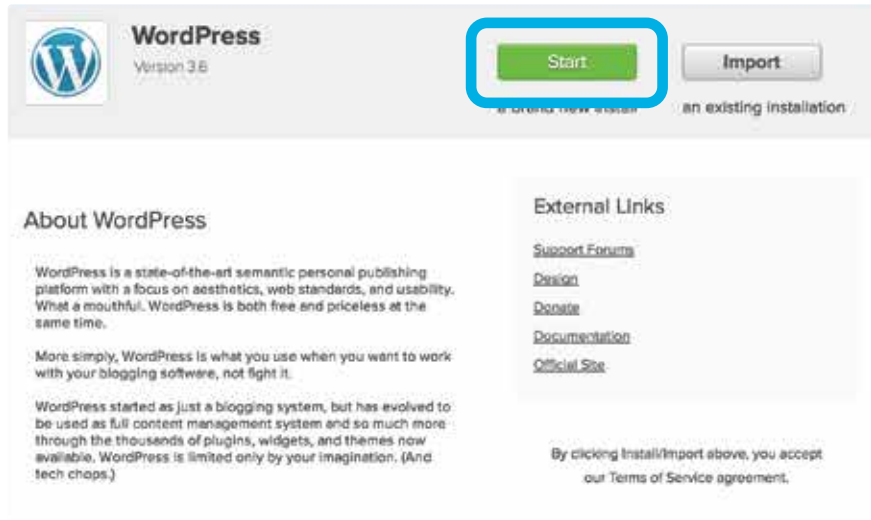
WordPress
Version 3.6

Start
a brand new install

Import
an existing installation

About WordPress

WordPress is a state-of-the-art semantic personal publishing platform with a focus on aesthetics, web standards, and usability. What a mouthful. WordPress is both free and priceless at the same time.

More simply, WordPress is what you use when you want to work with your blogging software, not fight it.

WordPress started as just a blogging system, but has evolved to be used as full content management system and so much more through the thousands of plugins, widgets, and themes now available. WordPress is limited only by your imagination. (And tech chops.)

External Links

Support Forums

Design

Donate

Documentation

Official Site

By clicking Install/Import above, you accept our Terms of Service agreement.